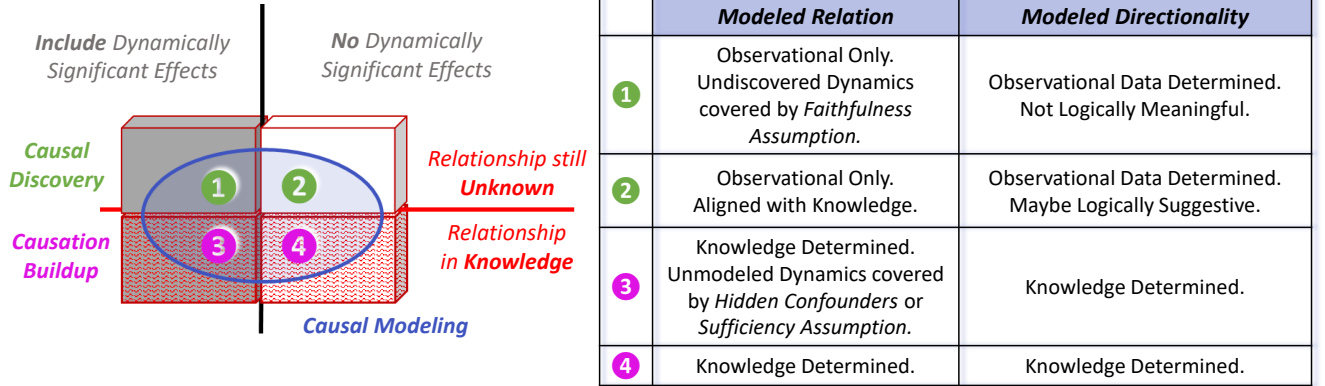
*Include* Dynamically Significant Effects

*No* Dynamically Significant Effects

Causal Discovery

Relationship still **Unknown**

1 2

Causation Buildup

3 4

Relationship in **Knowledge**

Causal Modeling

| | *Modeled Relation* | *Modeled Directionality* |
|---|---|---|
| 1 | Observational Only. Undiscovered Dynamics covered by *Faithfulness Assumption.* | Observational Data Determined. Not Logically Meaningful. |
| 2 | Observational Only. Aligned with Knowledge. | Observational Data Determined. Maybe Logically Suggestive. |
| 3 | Knowledge Determined. Unmodeled Dynamics covered by *Hidden Confounders* or *Sufficiency Assumption.* | Knowledge Determined. |
| 4 | Knowledge Determined. | Knowledge Determined. |